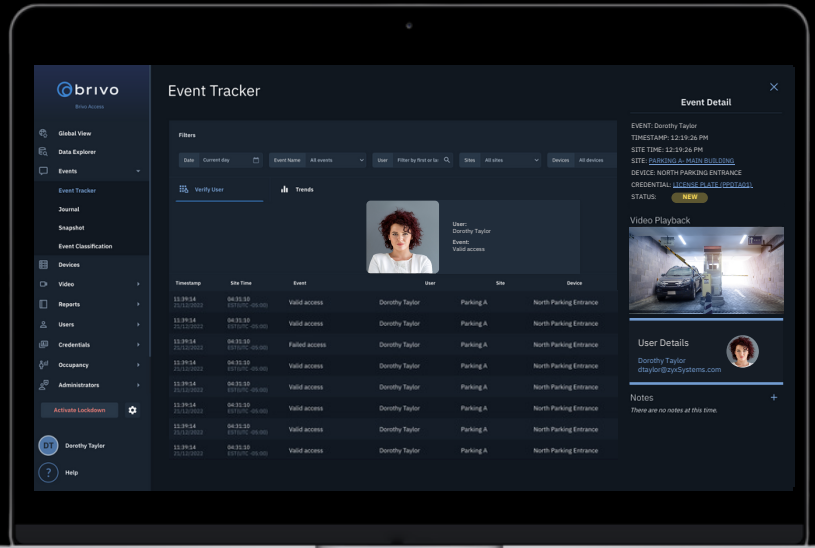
brivo
Brivo Access

Global View
Data Explorer
Events
Event Tracker
Journal
Snapshot
Event Classification
Devices
Video
Reports
Users
Credentials
Occupancy
Administrators
Activate Lockdown
DT Dorothy Taylor
Help

Event Tracker

Filters
Date Current day
Event Name All events
User Filter by first or la
Sites All sites
Devices All devices

Verify User
Trends

User:
Dorothy Taylor
Event:
Valid access

| Timestamp | Site Time | Event | User | Site | Device |
|---|---|---|---|---|---|
| 11:39:14 21/12/2022 | 04:31:10 EST(UTC -05:00) | Valid access | Dorothy Taylor | Parking A | North Parking Entrance |
| 11:39:14 21/12/2022 | 04:31:10 EST(UTC -05:00) | Valid access | Dorothy Taylor | Parking A | North Parking Entrance |
| 11:39:14 21/12/2022 | 04:31:10 EST(UTC -05:00) | Failed access | Dorothy Taylor | Parking A | North Parking Entrance |
| 11:39:14 21/12/2022 | 04:31:10 EST(UTC -05:00) | Valid access | Dorothy Taylor | Parking A | North Parking Entrance |
| 11:39:14 21/12/2022 | 04:31:10 EST(UTC -05:00) | Valid access | Dorothy Taylor | Parking A | North Parking Entrance |
| 11:39:14 21/12/2022 | 04:31:10 EST(UTC -05:00) | Valid access | Dorothy Taylor | Parking A | North Parking Entrance |
| 11:39:14 21/12/2022 | 04:31:10 EST(UTC -05:00) | Valid access | Dorothy Taylor | Parking A | North Parking Entrance |
| 11:39:14 21/12/2022 | 04:31:10 EST(UTC -05:00) | Valid access | Dorothy Taylor | Parking A | North Parking Entrance |

Event Detail
EVENT: Dorothy Taylor
TIMESTAMP: 12:19:26 PM
SITE TIME: 12:19:26 PM
SITE: PARKING A- MAIN BUILDING
DEVICE: NORTH PARKING ENTRANCE
CREDENTIAL: LICENSE PLATE (PPOTA01)
STATUS: NEW

Video Playback

User Details
Dorothy Taylor
dtaylor@zyxSystems.com

Notes
There are no notes at this time.